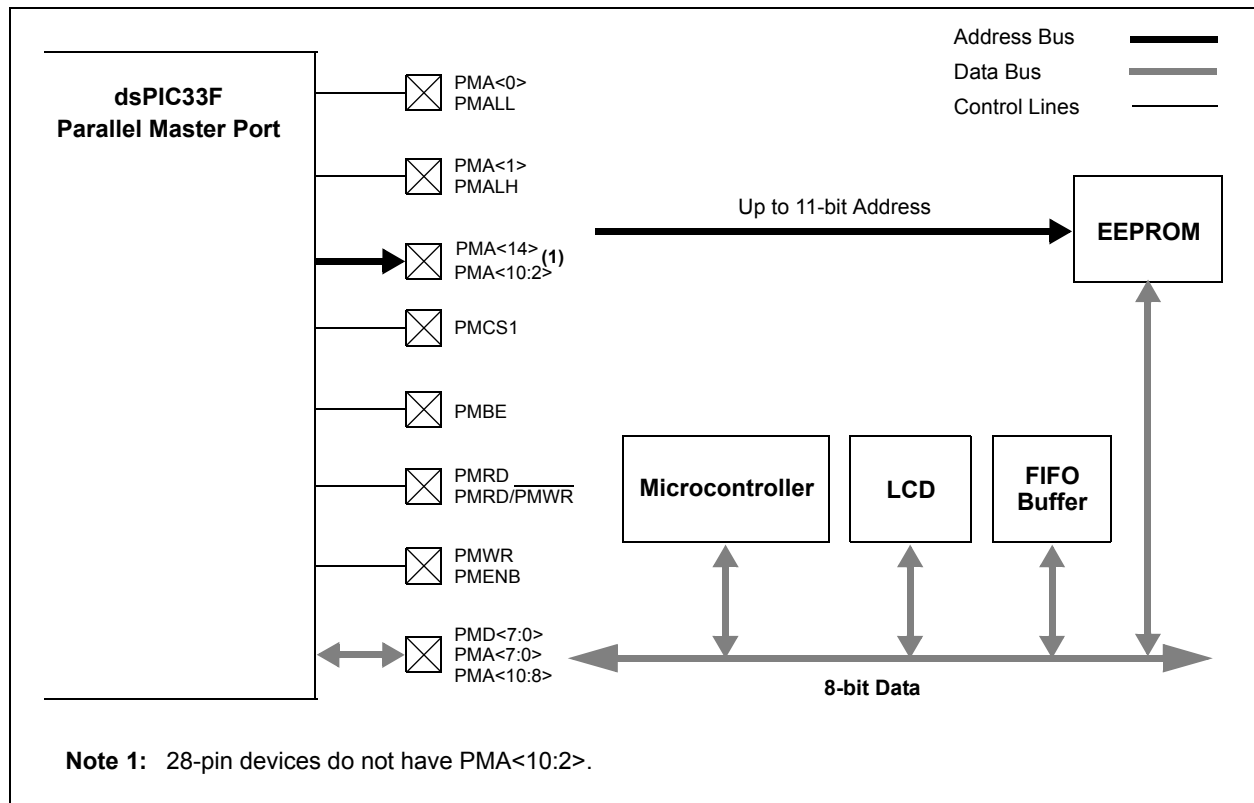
dsPIC33F
Parallel Master Port

Address Bus
Data Bus
Control Lines

PMA<0>
PMALL

PMA<1>
PMALH

PMA<14>
PMA<10:2>$^{(1)}$

PMCS1

PMBE

PMRD
PMRD/$\overline{\text{PMWR}}$

PMWR
PMENB

PMD<7:0>
PMA<7:0>
PMA<10:8>

Up to 11-bit Address

EEPROM

Microcontroller

LCD

FIFO
Buffer

8-bit Data

Note 1: 28-pin devices do not have PMA<10:2>.